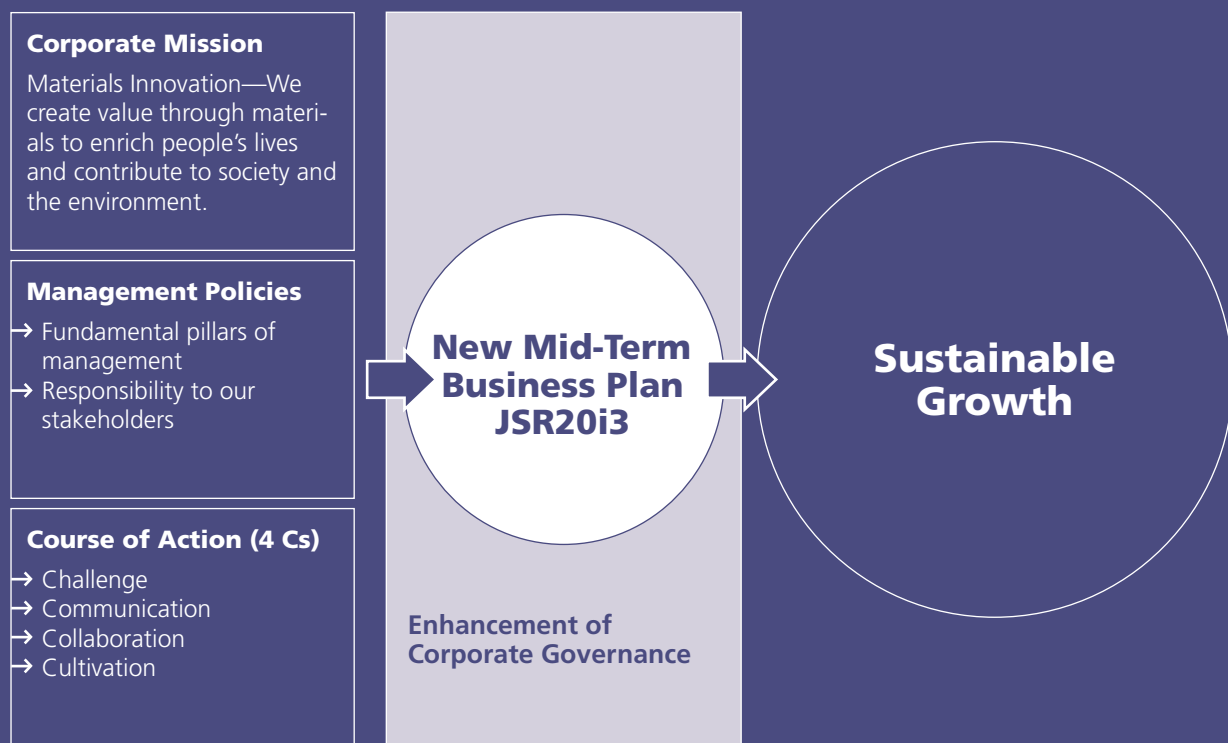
Corporate Mission

Materials Innovation—We create value through materials to enrich people's lives and contribute to society and the environment.

Management Policies

→ Fundamental pillars of management
→ Responsibility to our stakeholders

Course of Action (4 Cs)

→ Challenge
→ Communication
→ Collaboration
→ Cultivation

New Mid-Term Business Plan JSR20i3

Enhancement of Corporate Governance

Sustainable Growth